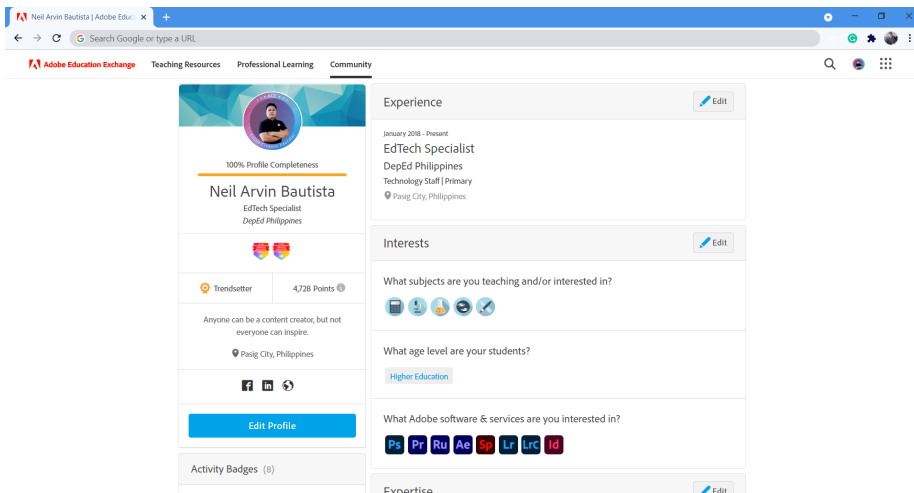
Neil Arvin Bautista | Adobe Educ ×
+
Search Google or type a URL

Adobe Education Exchange
Teaching Resources
Professional Learning
Community

100% Profile Completeness
Neil Arvin Bautista
EdTech Specialist
DepEd Philippines

Trendsetter
4,728 Points

Anyone can be a content creator, but not everyone can inspire.

Pasig City, Philippines

Edit Profile

Activity Badges (8)

Experience
Edit
January 2018 - Present
EdTech Specialist
DepEd Philippines
Technology Staff | Primary
Pasig City, Philippines

Interests
Edit
What subjects are you teaching and/or interested in?

What age level are your students?
Higher Education

What Adobe software & services are you interested in?
Ps Pr Ru Ae Sp Lr Lrc Id

Expertise
Edit